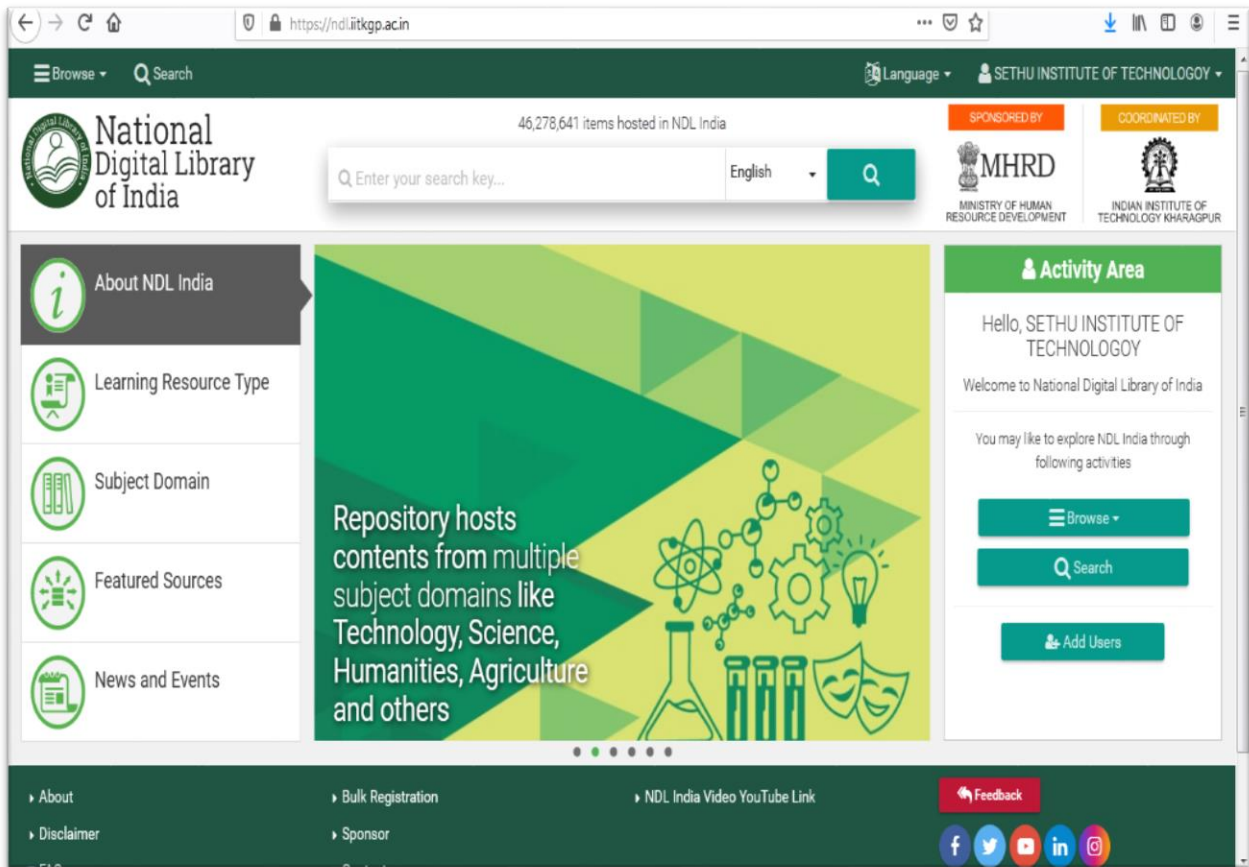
https://ndl.iitkgp.ac.in

Browse Search Language SETHU INSTITUTE OF TECHNOLOGOY

National Digital Library of India

46,278,641 items hosted in NDL India

Enter your search key... English

SPONSORED BY
MHRD
MINISTRY OF HUMAN RESOURCE DEVELOPMENT

COORDINATED BY
INDIAN INSTITUTE OF TECHNOLOGY KHARAGPUR

About NDL India

Learning Resource Type

Subject Domain

Featured Sources

News and Events

Repository hosts contents from multiple subject domains like Technology, Science, Humanities, Agriculture and others

Activity Area

Hello, SETHU INSTITUTE OF TECHNOLOGOY

Welcome to National Digital Library of India

You may like to explore NDL India through following activities

Browse

Search

Add Users

About
Disclaimer
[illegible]

Bulk Registration
Sponsor
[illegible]

NDL India Video YouTube Link

Feedback